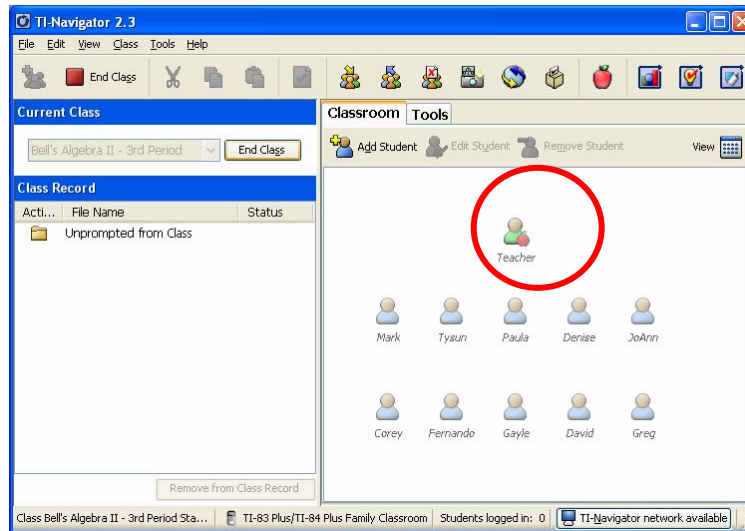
TI-Navigator 2.3

File Edit View Class Tools Help

End Class

Current Class

Bell's Algebra II - 3rd Period

End Class

Class Record

| Acti... | File Name | Status |
|---|---|---|
| | Unprompted from Class | |

Remove from Class Record

Classroom Tools

Add Student Edit Student Remove Student View

Teacher

Mark Tysun Paula Denise JoAnn

Corey Fernando Gayle David Greg

Class Bell's Algebra II - 3rd Period Sta... TI-83 Plus/TI-84 Plus Family Classroom Students logged in: 0 TI-Navigator network available